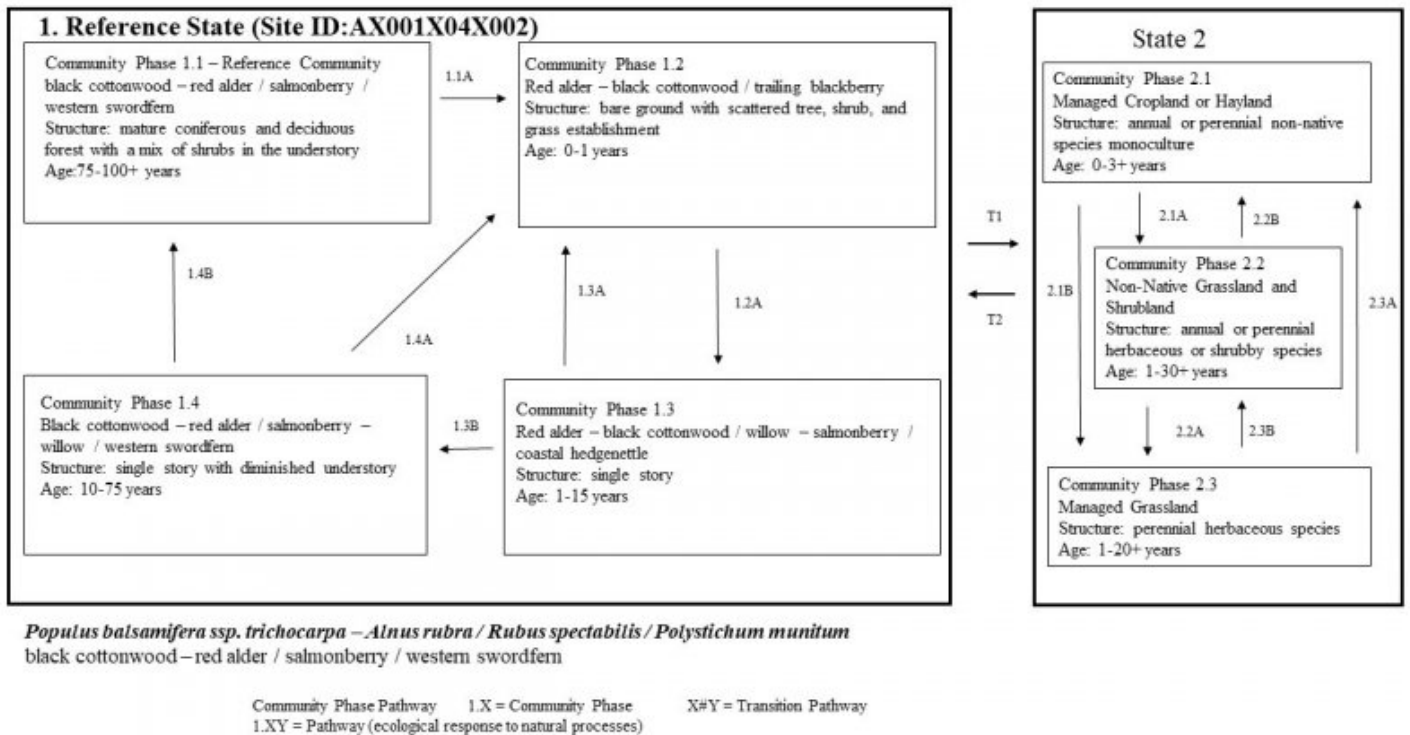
1. Reference State (Site ID:AX001X04X002)

Community Phase 1.1 – Reference Community
black cottonwood – red alder / salmonberry / western swordfern
Structure: mature coniferous and deciduous forest with a mix of shrubs in the understory
Age:75-100+ years

1.1A

Community Phase 1.2
Red alder – black cottonwood / trailing blackberry
Structure: bare ground with scattered tree, shrub, and grass establishment
Age: 0-1 years

1.4B

1.4A

1.3A

1.2A

Community Phase 1.4
Black cottonwood – red alder / salmonberry – willow / western swordfern
Structure: single story with diminished understory
Age: 10-75 years

1.3B

Community Phase 1.3
Red alder – black cottonwood / willow – salmonberry / coastal hedgenettle
Structure: single story
Age: 1-15 years

T1

T2

State 2

Community Phase 2.1
Managed Cropland or Hayland
Structure: annual or perennial non-native species monoculture
Age: 0-3+ years

2.1A

2.2B

2.1B

2.3A

Community Phase 2.2
Non-Native Grassland and Shrubland
Structure: annual or perennial herbaceous or shrubby species
Age: 1-30+ years

2.2A

2.3B

Community Phase 2.3
Managed Grassland
Structure: perennial herbaceous species
Age: 1-20+ years

*Populus balsamifera ssp. trichocarpa – Alnus rubra / Rubus spectabilis / Polystichum munitum*
black cottonwood – red alder / salmonberry / western swordfern

Community Phase Pathway 1.X = Community Phase X#Y = Transition Pathway
1.XY = Pathway (ecological response to natural processes)